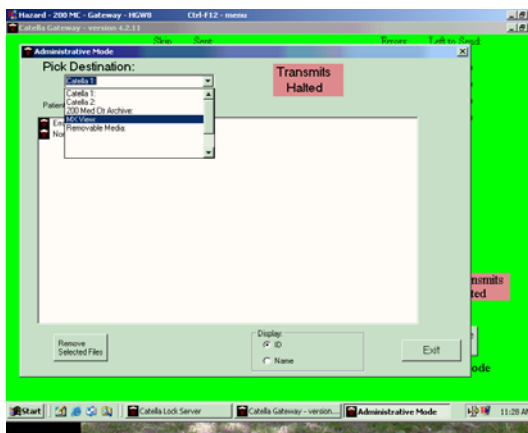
Hazard - 200 MC - Gateway - HGW8
Ctrl-F12 - menu
Catella Gateway - version 4.2.11
Skip
Sent
Errors
Left to Send
Administrative Mode
Pick Destination:
Catella 1
Transmits Halted
Catella 1:
Catella 2:
200 Med Ctr Archive:
MX View:
Removable Media:
Patien
Em
Nor
nsmits
ted
Remove Selected Files
Display:
ID
Name
Exit
ode
Start
Catella Lock Server
Catella Gateway - version...
Administrative Mode
11:28 A